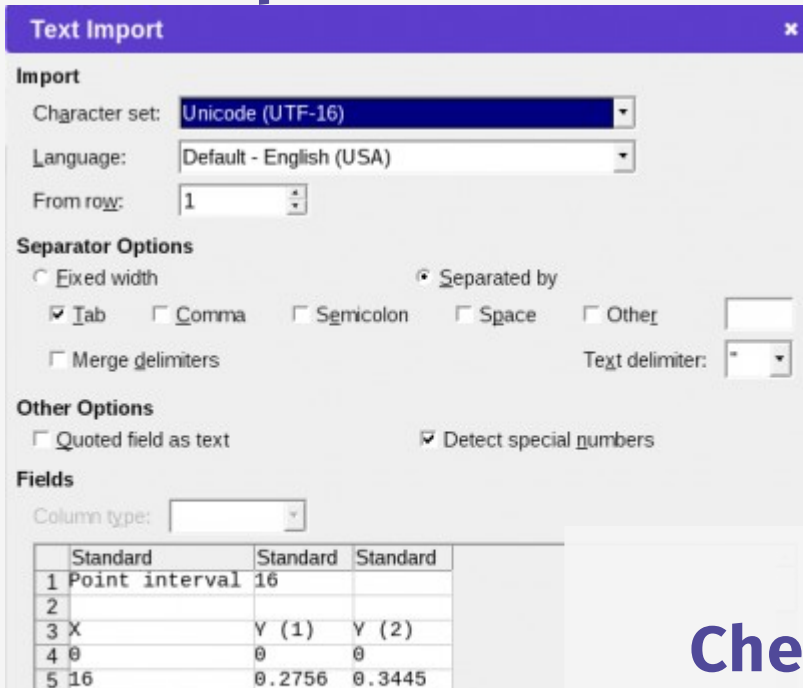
Text Import
×

Import
Character set: Unicode (UTF-16)
Language: Default - English (USA)
From row: 1

Separator Options
Fixed width
Separated by
Tab
Comma
Semicolon
Space
Other
Merge delimiters
Text delimiter: "

Other Options
Quoted field as text
Detect special numbers

Fields
Column type:

| | Standard | Standard | Standard |
|---|---|---|---|
| 1 | Point interval | 16 | |
| 2 | | | |
| 3 | X | Y (1) | Y (2) |
| 4 | 0 | 0 | 0 |
| 5 | 16 | 0.2756 | 0.3445 |

Che